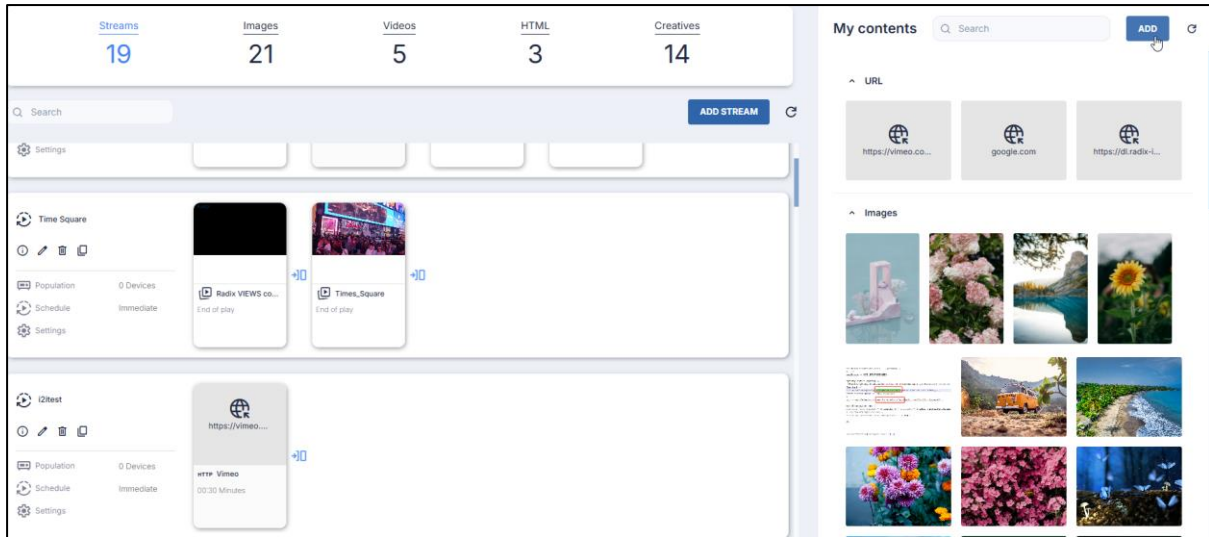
Streams
19

Images
21

Videos
5

HTML
3

Creatives
14

Search

ADD STREAM

Settings

Time Square

Population 0 Devices
Schedule Immediate
Settings

Radix VIEWS co...
End of play

Times_Square
End of play

i2itest

Population 0 Devices
Schedule Immediate
Settings

https://vimeo....
HTTP Vimeo
00:30 Minutes

My contents

Search

ADD

URL

https://vimeo.co...

google.com

https://dl.radix-i...

Images